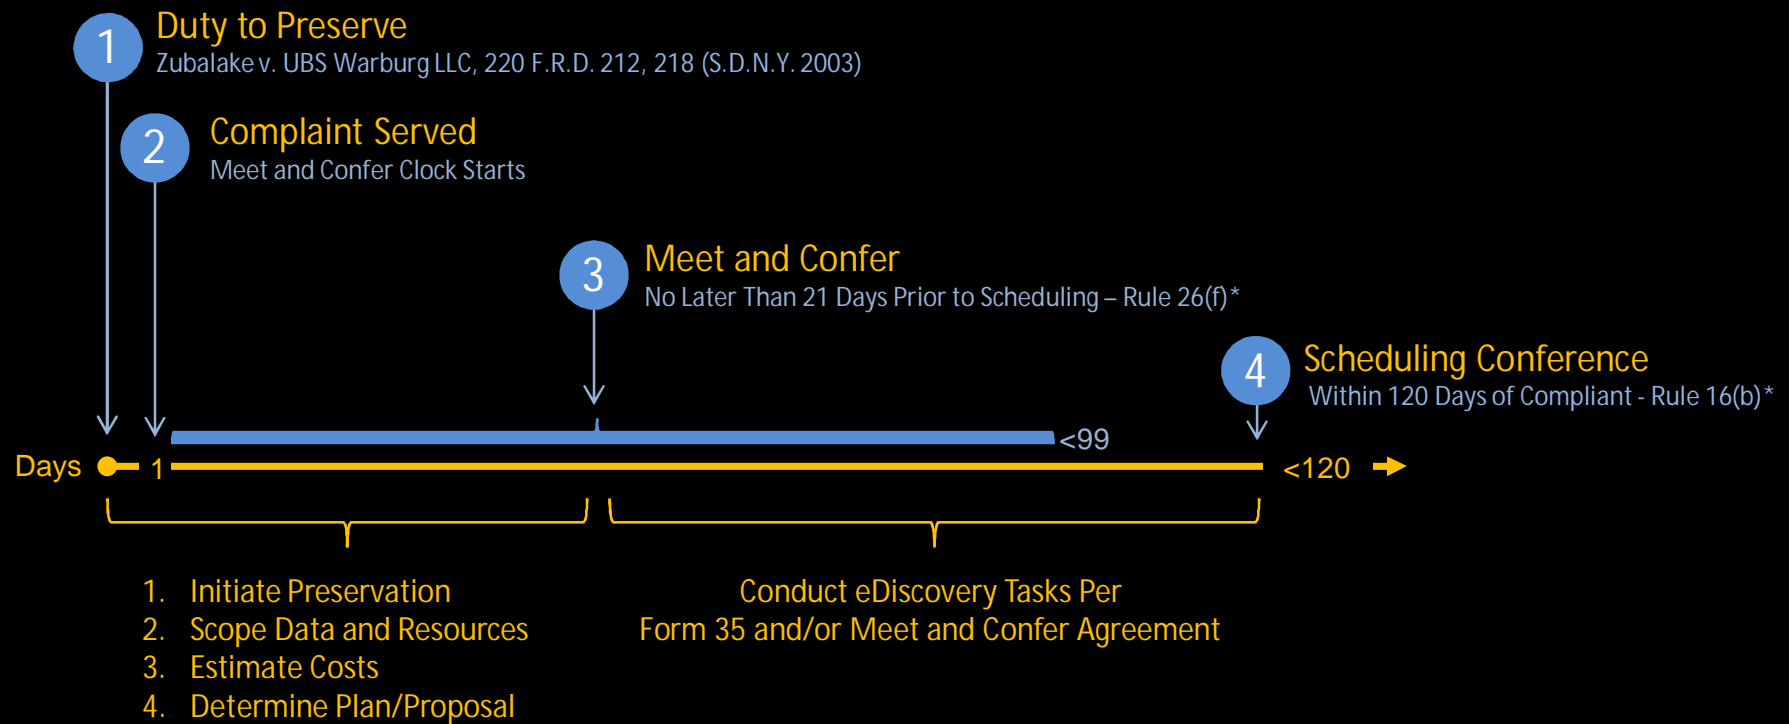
1 Duty to Preserve
Zubalake v. UBS Warburg LLC, 220 F.R.D. 212, 218 (S.D.N.Y. 2003)

2 Complaint Served
Meet and Confer Clock Starts

3 Meet and Confer
No Later Than 21 Days Prior to Scheduling – Rule 26(f)*

4 Scheduling Conference
Within 120 Days of Compliant - Rule 16(b)*

<99

Days 1 <120

1. Initiate Preservation
2. Scope Data and Resources
3. Estimate Costs
4. Determine Plan/Proposal

Conduct eDiscovery Tasks Per
Form 35 and/or Meet and Confer Agreement